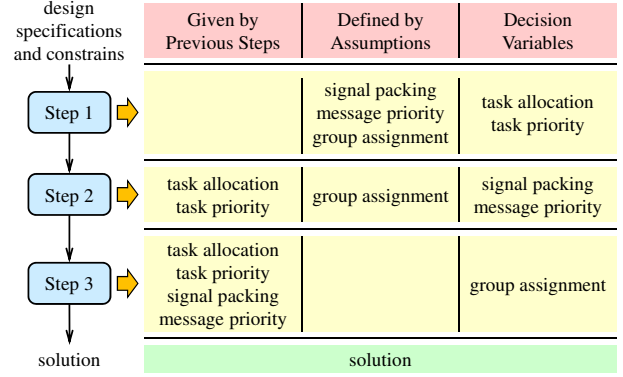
design specifications and constrains

| | Given by Previous Steps | Defined by Assumptions | Decision Variables |
|---|---|---|---|
| Step 1 | | signal packing message priority group assignment | task allocation task priority |
| Step 2 | task allocation task priority | group assignment | signal packing message priority |
| Step 3 | task allocation task priority signal packing message priority | | group assignment |
| solution | solution | | |